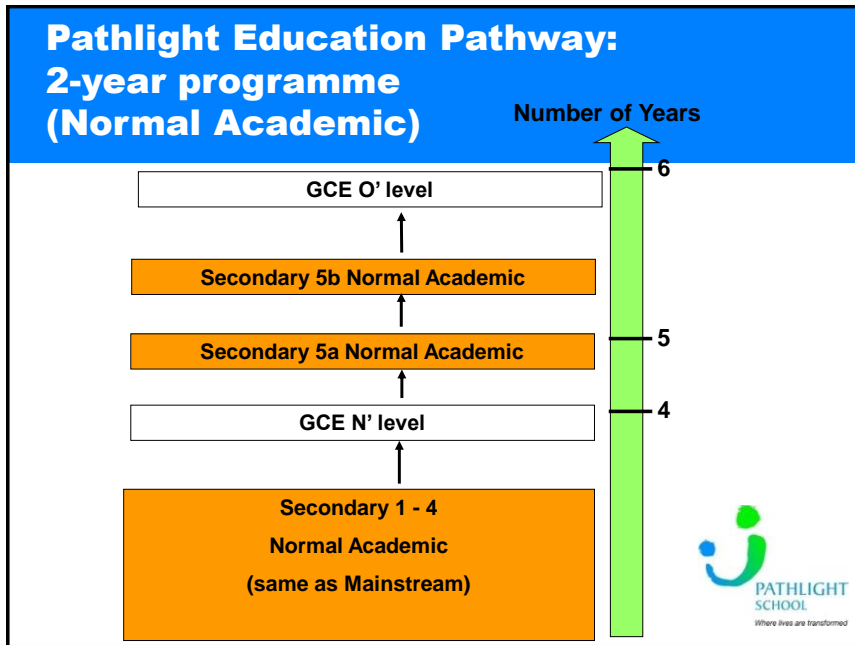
Pathlight Education Pathway: 2-year programme (Normal Academic)

Number of Years

6

GCE O' level

Secondary 5b Normal Academic

5

Secondary 5a Normal Academic

4

GCE N' level

Secondary 1 - 4

Normal Academic

(same as Mainstream)

PATHLIGHT SCHOOL

Where lives are transformed